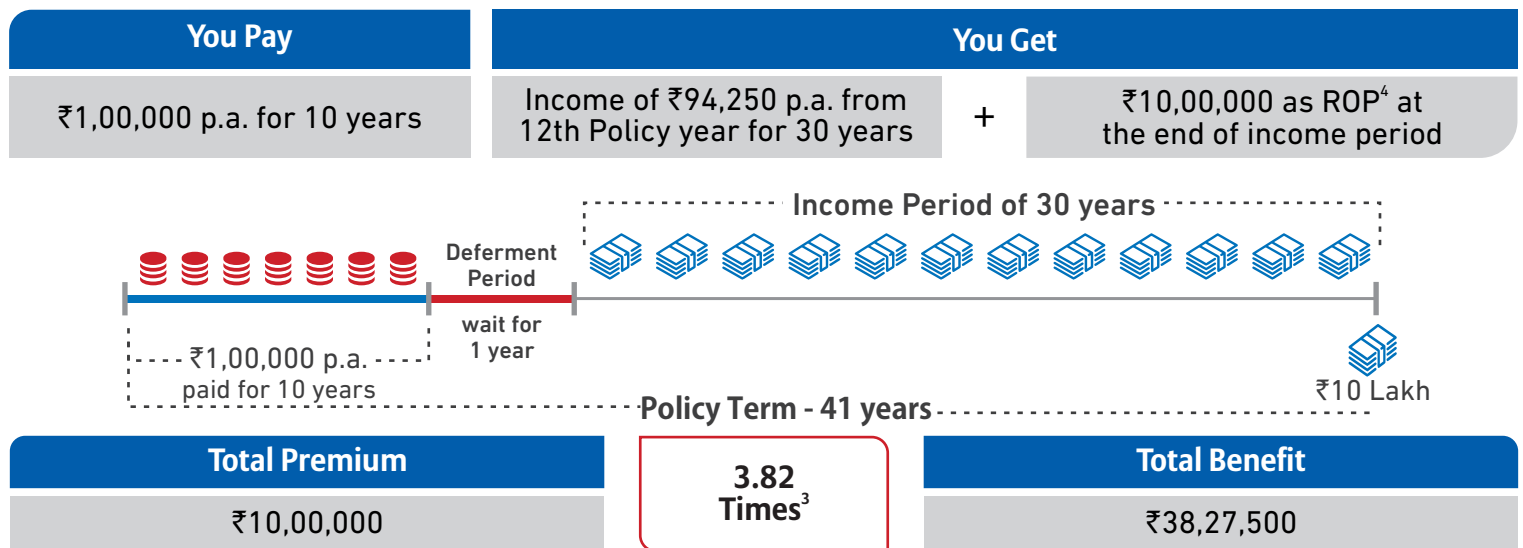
You Pay

₹1,00,000 p.a. for 10 years

You Get

Income of ₹94,250 p.a. from 12th Policy year for 30 years

+

₹10,00,000 as ROP$^4$ at the end of income period

Income Period of 30 years

Deferment Period

wait for 1 year

₹1,00,000 p.a. paid for 10 years

₹10 Lakh

Policy Term - 41 years

Total Premium

₹10,00,000

3.82 Times$^3$

Total Benefit

₹38,27,500